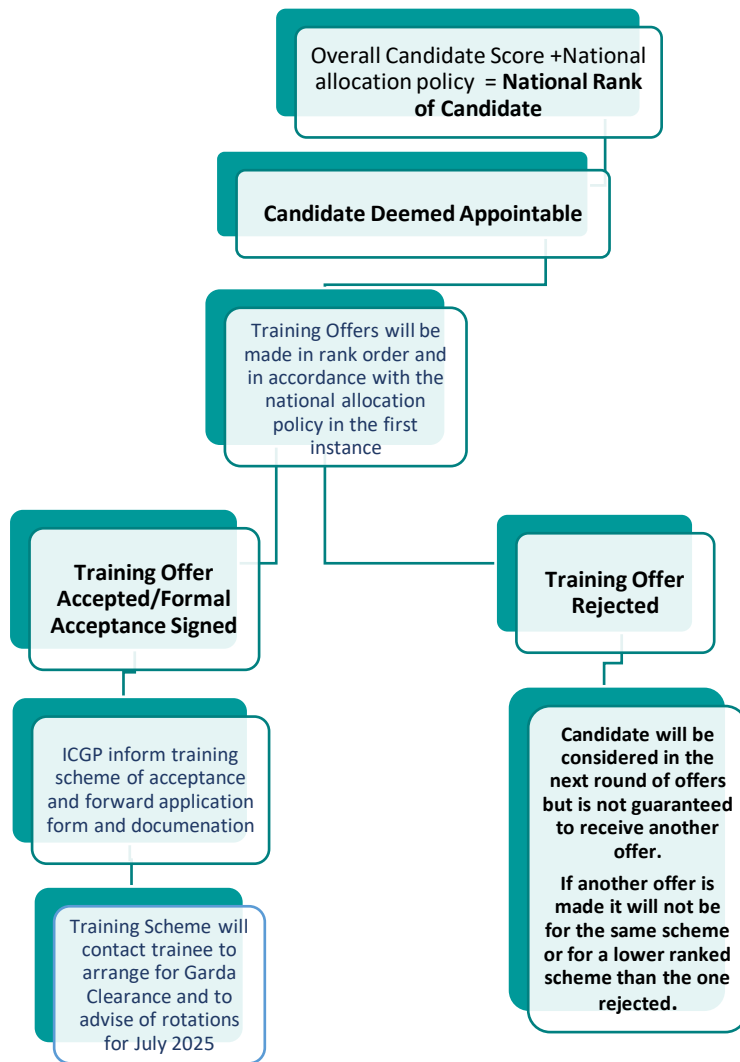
Overall Candidate Score +National allocation policy = **National Rank of Candidate**

**Candidate Deemed Appointable**

Training Offers will be made in rank order and in accordance with the national allocation policy in the first instance

**Training Offer Accepted/Formal Acceptance Signed**

ICGP inform training scheme of acceptance and forward application form and documenation

Training Scheme will contact trainee to arrange for Garda Clearance and to advise of rotations for July 2025

**Training Offer Rejected**

**Candidate will be considered in the next round of offers but is not guaranteed to receive another offer.**

**If another offer is made it will not be for the same scheme or for a lower ranked scheme than the one rejected.**